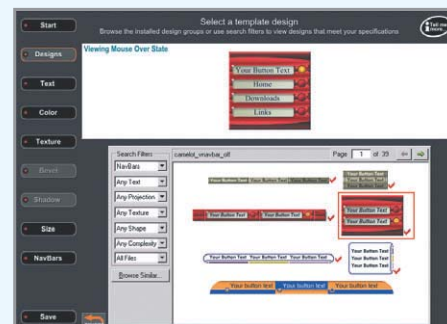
Start

Designs

Text

Color

Texture

Bevel

Shadow

Size

NavBars

Save

Select a template design

Browse the installed design groups or use search filters to view designs that meet your specifications

Tell me more...

Viewing Mouse Over State

Your Button Text

Home

Downloads

Links

Search Filters

NavBars

Any Text

Any Projection

Any Texture

Any Shape

Any Complexity

All Files

Browse Similar...

camelot_vnavbar_off

Page 1 of 39

Your Button Text

Your Button Text

Your Button Text

Your Button Text

Your Button Text

Your Button Text

Your Button Text

Your Button Text

Your Button Text

Your Button Text

Your Button Text

Your Button Text

Your Button Text

Your Button Text

Your Button Text

Your Button Text

Your button text

Your button text

Your button text